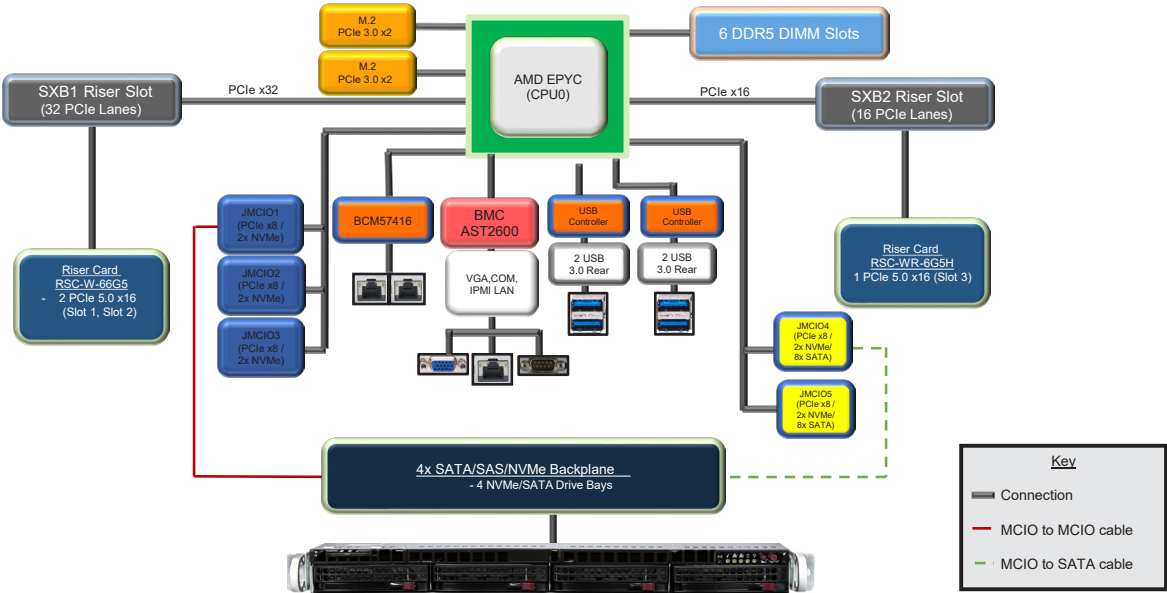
M.2
PCIe 3.0 x2

M.2
PCIe 3.0 x2

AMD EPYC
(CPU0)

6 DDR5 DIMM Slots

SXB1 Riser Slot
(32 PCIe Lanes)

PCIe x32

PCIe x16

SXB2 Riser Slot
(16 PCIe Lanes)

JMCIO1
(PCIe x8 /
2x NVMe)

JMCIO2
(PCIe x8 /
2x NVMe)

JMCIO3
(PCIe x8 /
2x NVMe)

BCM57416

BMC
AST2600

VGA,COM,
IPMI LAN

USB
Controller

2 USB
3.0 Rear

USB
Controller

2 USB
3.0 Rear

Riser Card
RSC-W-66G5
- 2 PCIe 5.0 x16
(Slot 1, Slot 2)

Riser Card
RSC-WR-6G5H
1 PCIe 5.0 x16 (Slot 3)

JMCIO4
(PCIe x8 /
2x NVMe/
8x SATA)

JMCIO5
(PCIe x8 /
2x NVMe/
8x SATA)

4x SATA/SAS/NVMe Backplane
- 4 NVMe/SATA Drive Bays

Key
Connection
MCIO to MCIO cable
MCIO to SATA cable